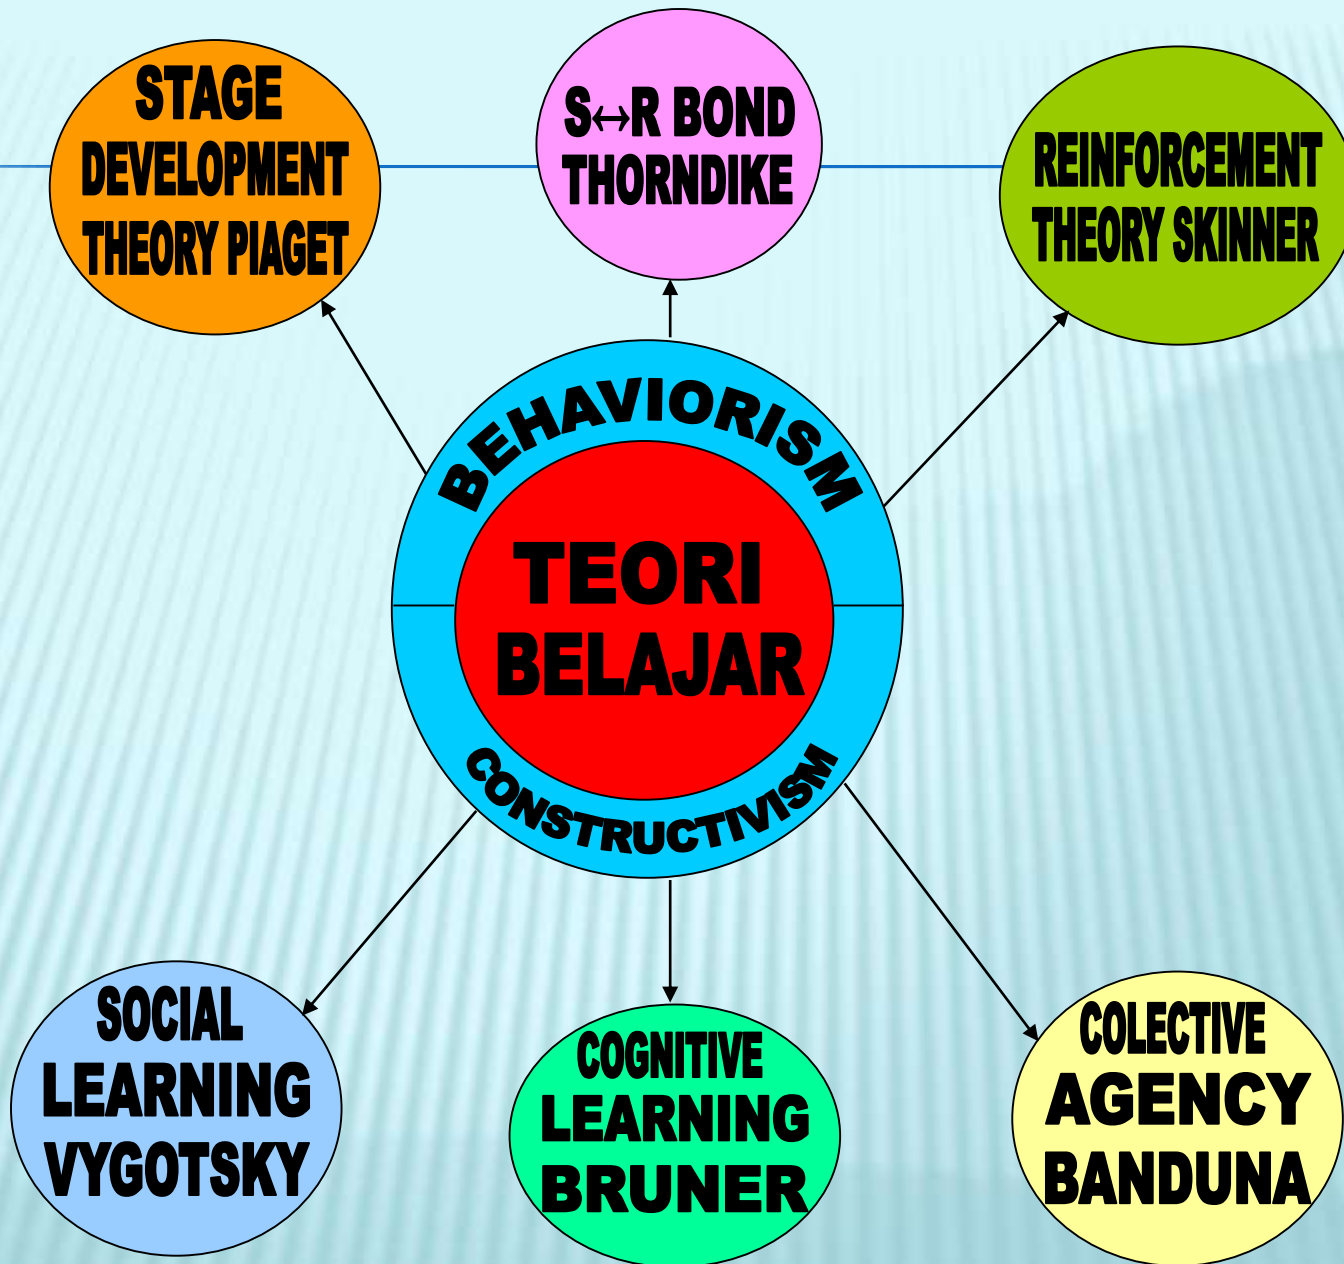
STAGE DEVELOPMENT THEORY PIAGET

S↔R BOND THORNDIKE

REINFORCEMENT THEORY SKINNER

BEHAVIORISM

TEORI BELAJAR

CONSTRUCTIVISM

SOCIAL LEARNING VYGOTSKY

COGNITIVE LEARNING BRUNER

COLECTIVE AGENCY BANDUNA